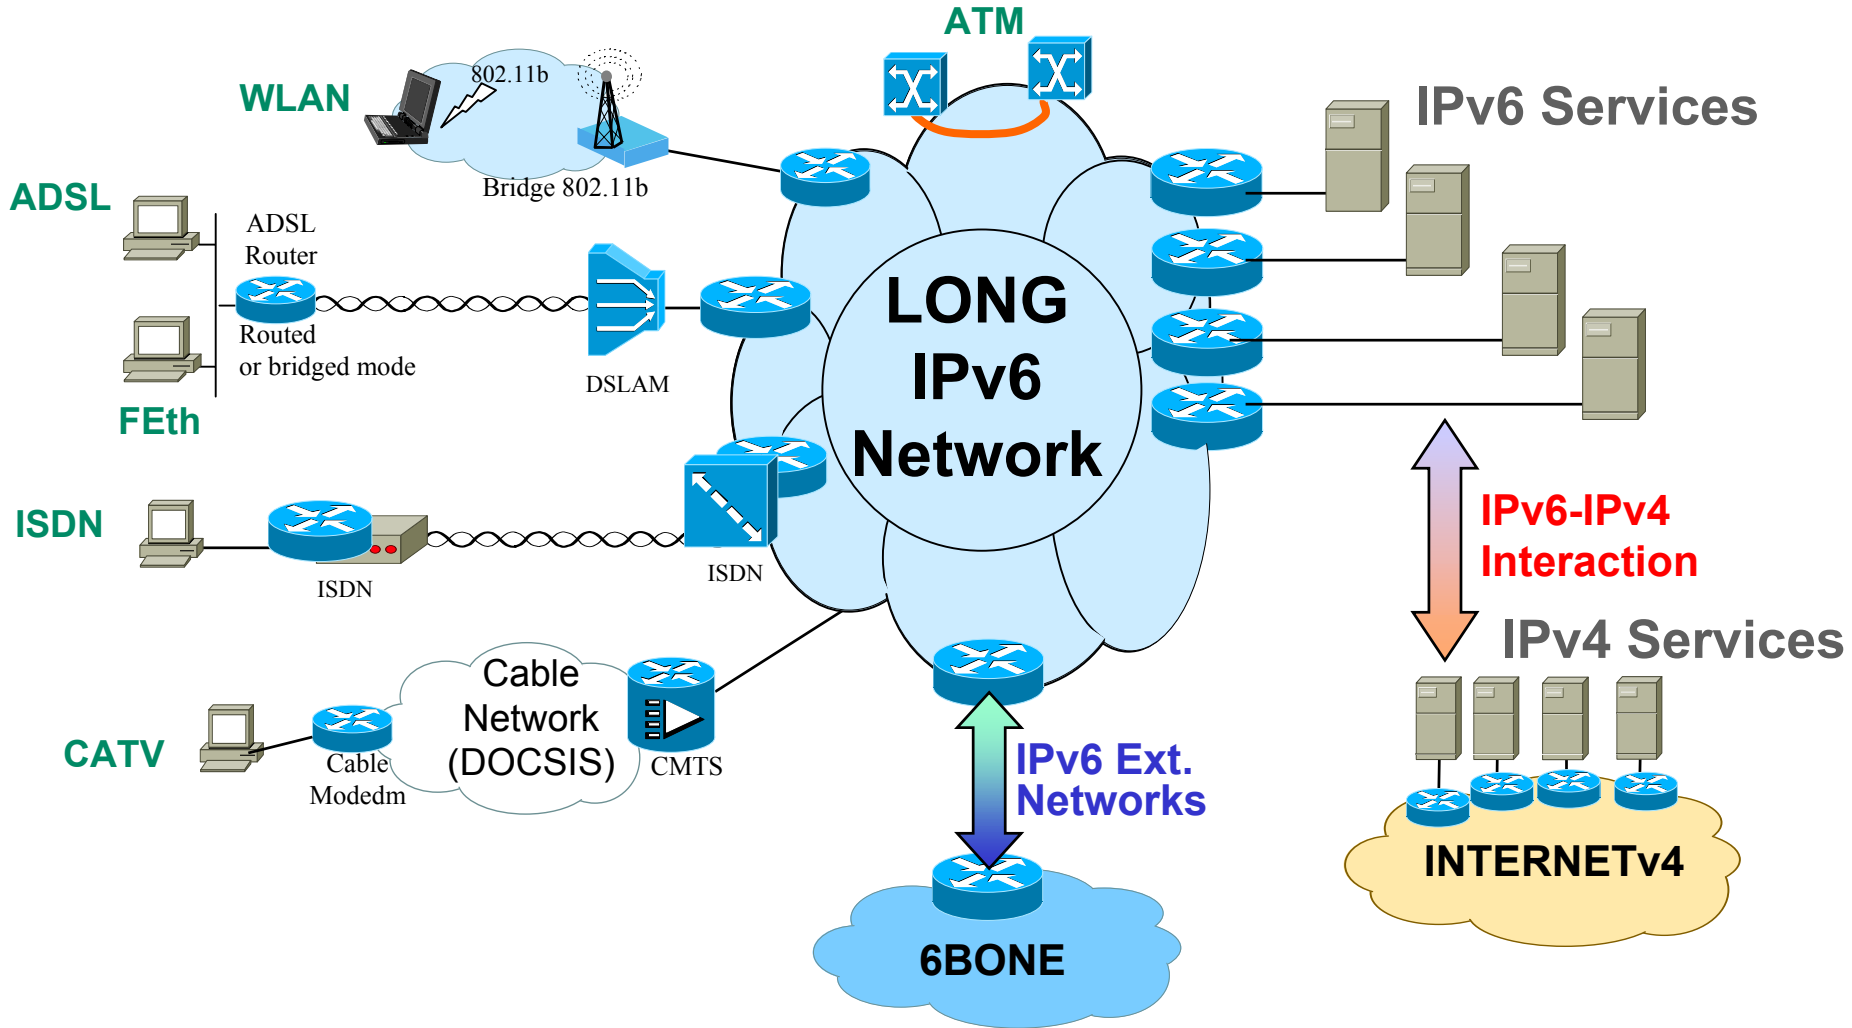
ATM

WLAN

802.11b

Bridge 802.11b

IPv6 Services

ADSL

ADSL Router

Routed or bridged mode

DSLAM

FEth

LONG IPv6 Network

ISDN

ISDN

ISDN

IPv6-IPv4 Interaction

IPv4 Services

CATV

Cable Modedm

Cable Network (DOCSIS)

CMTS

IPv6 Ext. Networks

INTERNETv4

6BONE